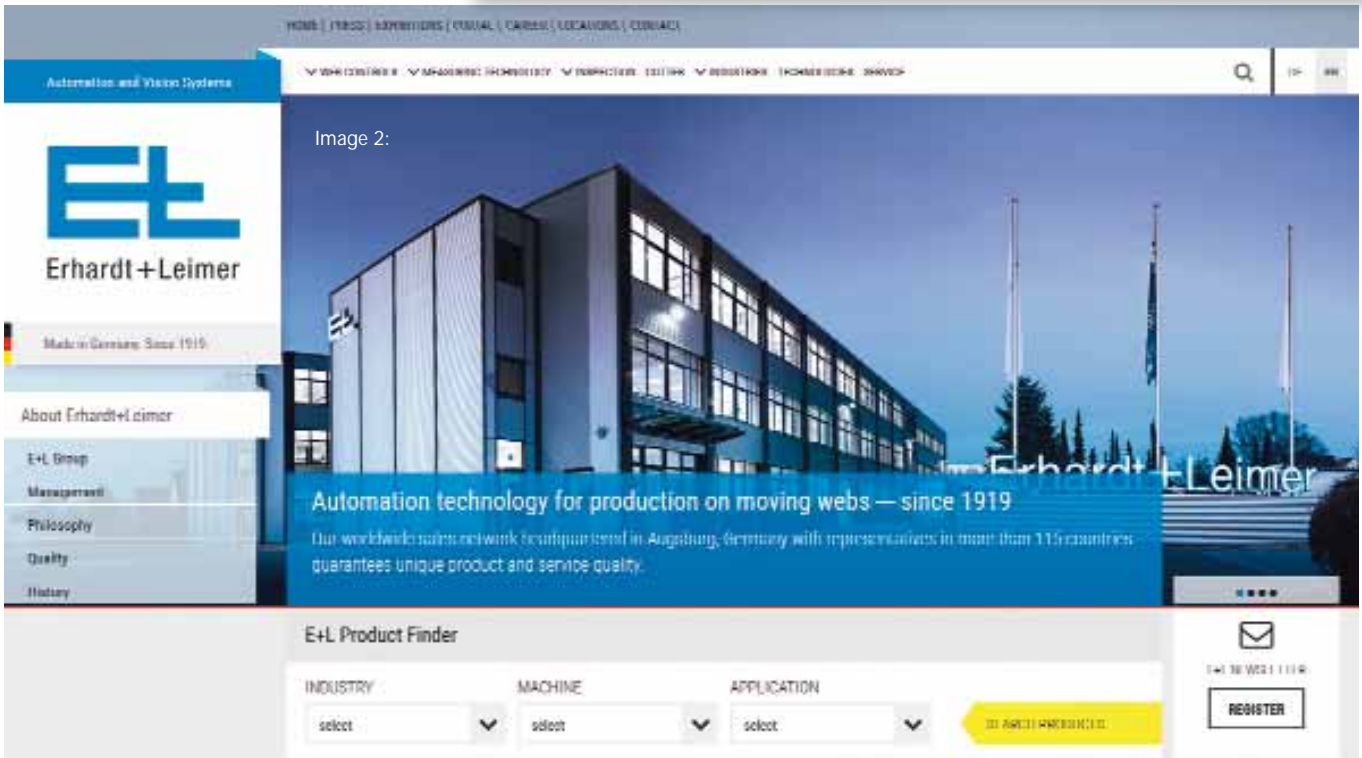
HOME | PRESS | EXHIBITIONS | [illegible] | CAREER | LOCATIONS | CONTACT

Automation and Vision Systems

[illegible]

Image 2:

Erhardt+Leimer

Made in Germany. Since 1919

About Erhardt+Leimer

E+L Group

Management

Philosophy

Quality

History

Erhardt+Leimer

Automation technology for production on moving webs — since 1919

Our worldwide sales network headquartered in Augsburg, Germany with representatives in more than 115 countries guarantees unique product and service quality.

E+L Product Finder

INDUSTRY

select

MACHINE

select

APPLICATION

select

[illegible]

E+L NEWSLETTER

REGISTER